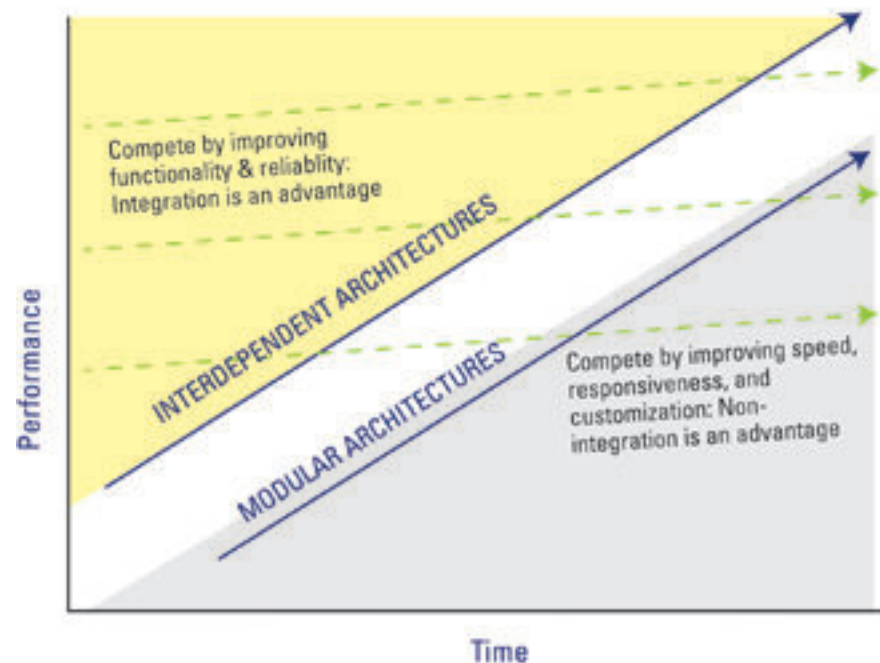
Compete by improving functionality & reliablity: Integration is an advantage

INTERDEPENDENT ARCHITECTURES

MODULAR ARCHITECTURES

Compete by improving speed, responsiveness, and customization: Non-integration is an advantage

Performance

Time